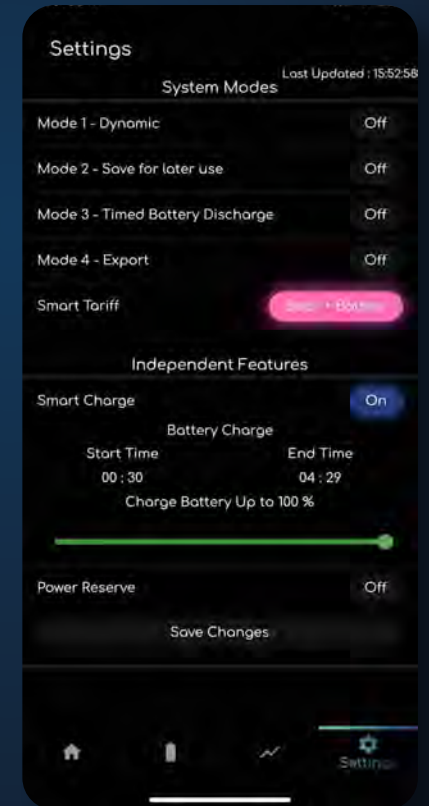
Settings

Last Updated : 15:52:58

System Modes

Mode 1 - Dynamic Off

Mode 2 - Save for later use Off

Mode 3 - Timed Battery Discharge Off

Mode 4 - Export Off

Smart Tariff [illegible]

Independent Features

Smart Charge On

Battery Charge

Start Time End Time

00 : 30 04 : 29

Charge Battery Up to 100 %

Power Reserve Off

Save Changes

Settings